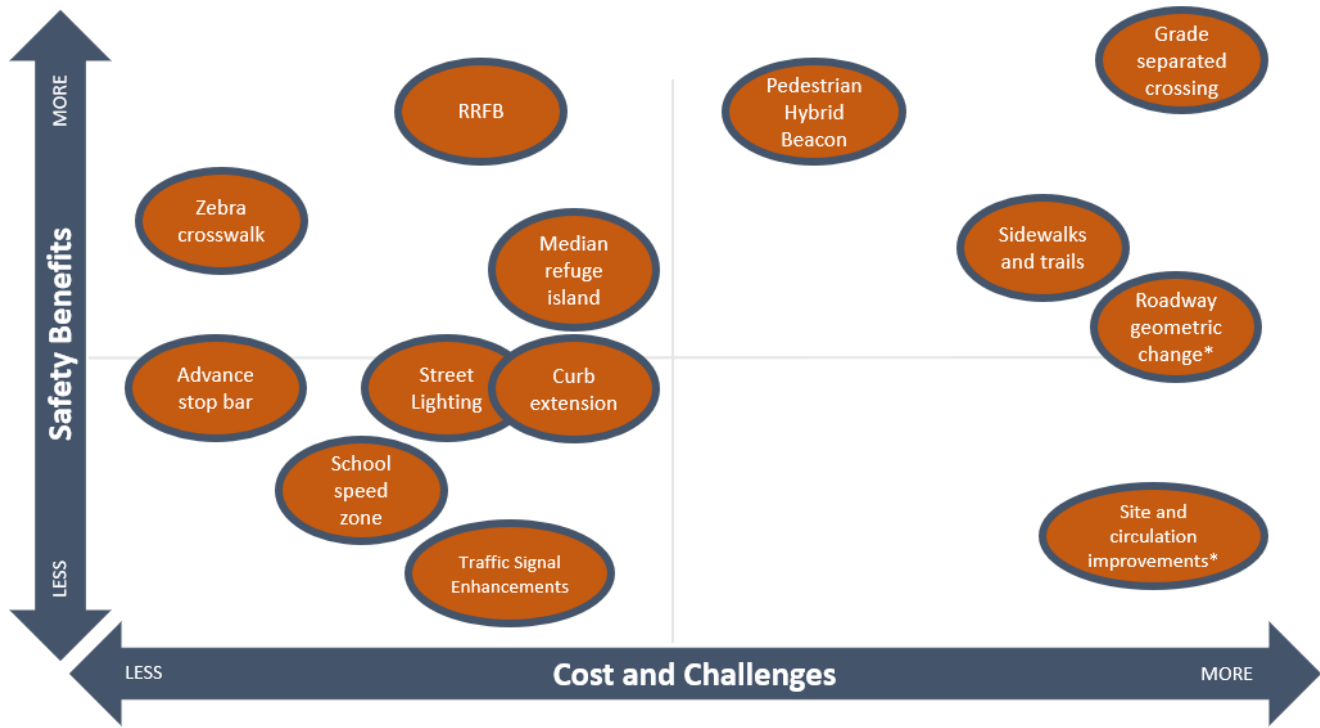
Safety Benefits

MORE

LESS

RRFB

Pedestrian Hybrid Beacon

Grade separated crossing

Zebra crosswalk

Median refuge island

Sidewalks and trails

Roadway geometric change*

Advance stop bar

Street Lighting

Curb extension

School speed zone

Traffic Signal Enhancements

Site and circulation improvements*

LESS

Cost and Challenges

MORE